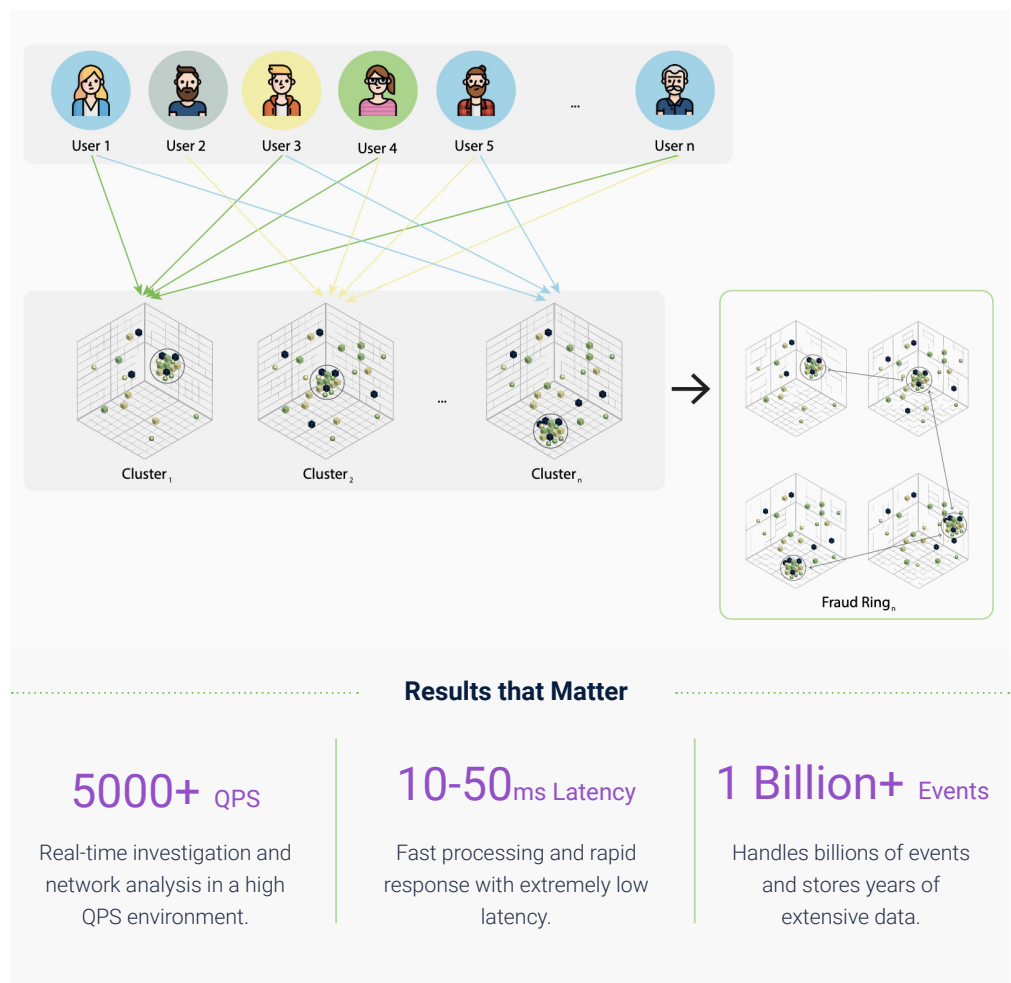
User 1 User 2 User 3 User 4 User 5 ... User n

Cluster$_1$ Cluster$_2$ ... Cluster$_n$

Fraud Ring$_n$

Results that Matter

5000+ QPS

Real-time investigation and network analysis in a high QPS environment.

10-50ms Latency

Fast processing and rapid response with extremely low latency.

1 Billion+ Events

Handles billions of events and stores years of extensive data.